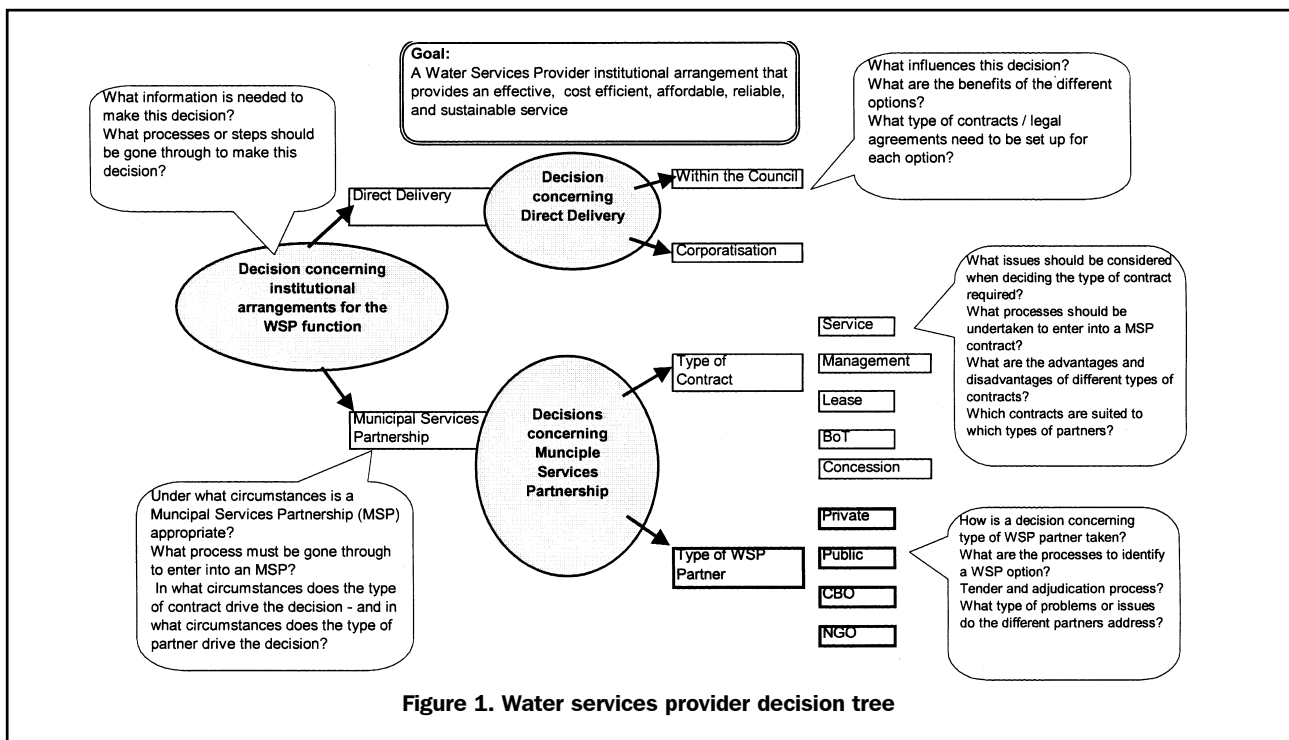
Goal:
A Water Services Provider institutional arrangement that provides an effective, cost efficient, affordable, reliable, and sustainable service

What information is needed to make this decision?
What processes or steps should be gone through to make this decision?

What influences this decision?
What are the benefits of the different options?
What type of contracts / legal agreements need to be set up for each option?

Direct Delivery

Decision concerning Direct Delivery

Within the Council

Corporatisation

Decision concerning institutional arrangements for the WSP function

What issues should be considered when deciding the type of contract required?
What processes should be undertaken to enter into a MSP contract?
What are the advantages and disadvantages of different types of contracts?
Which contracts are suited to which types of partners?

Service

Type of Contract

Management

Lease

BoT

Concession

Municipal Services Partnership

Decisions concerning Munciple Services Partnership

Under what circumstances is a Muncipal Services Partnership (MSP) appropriate?
What process must be gone through to enter into an MSP?
In what circumstances does the type of contract drive the decision - and in what circumstances does the type of partner drive the decision?

Private

Type of WSP Partner

Public

CBO

NGO

How is a decision concerning type of WSP partner taken?
What are the processes to identify a WSP option?
Tender and adjudication process?
What type of problems or issues do the different partners address?

Figure 1. Water services provider decision tree